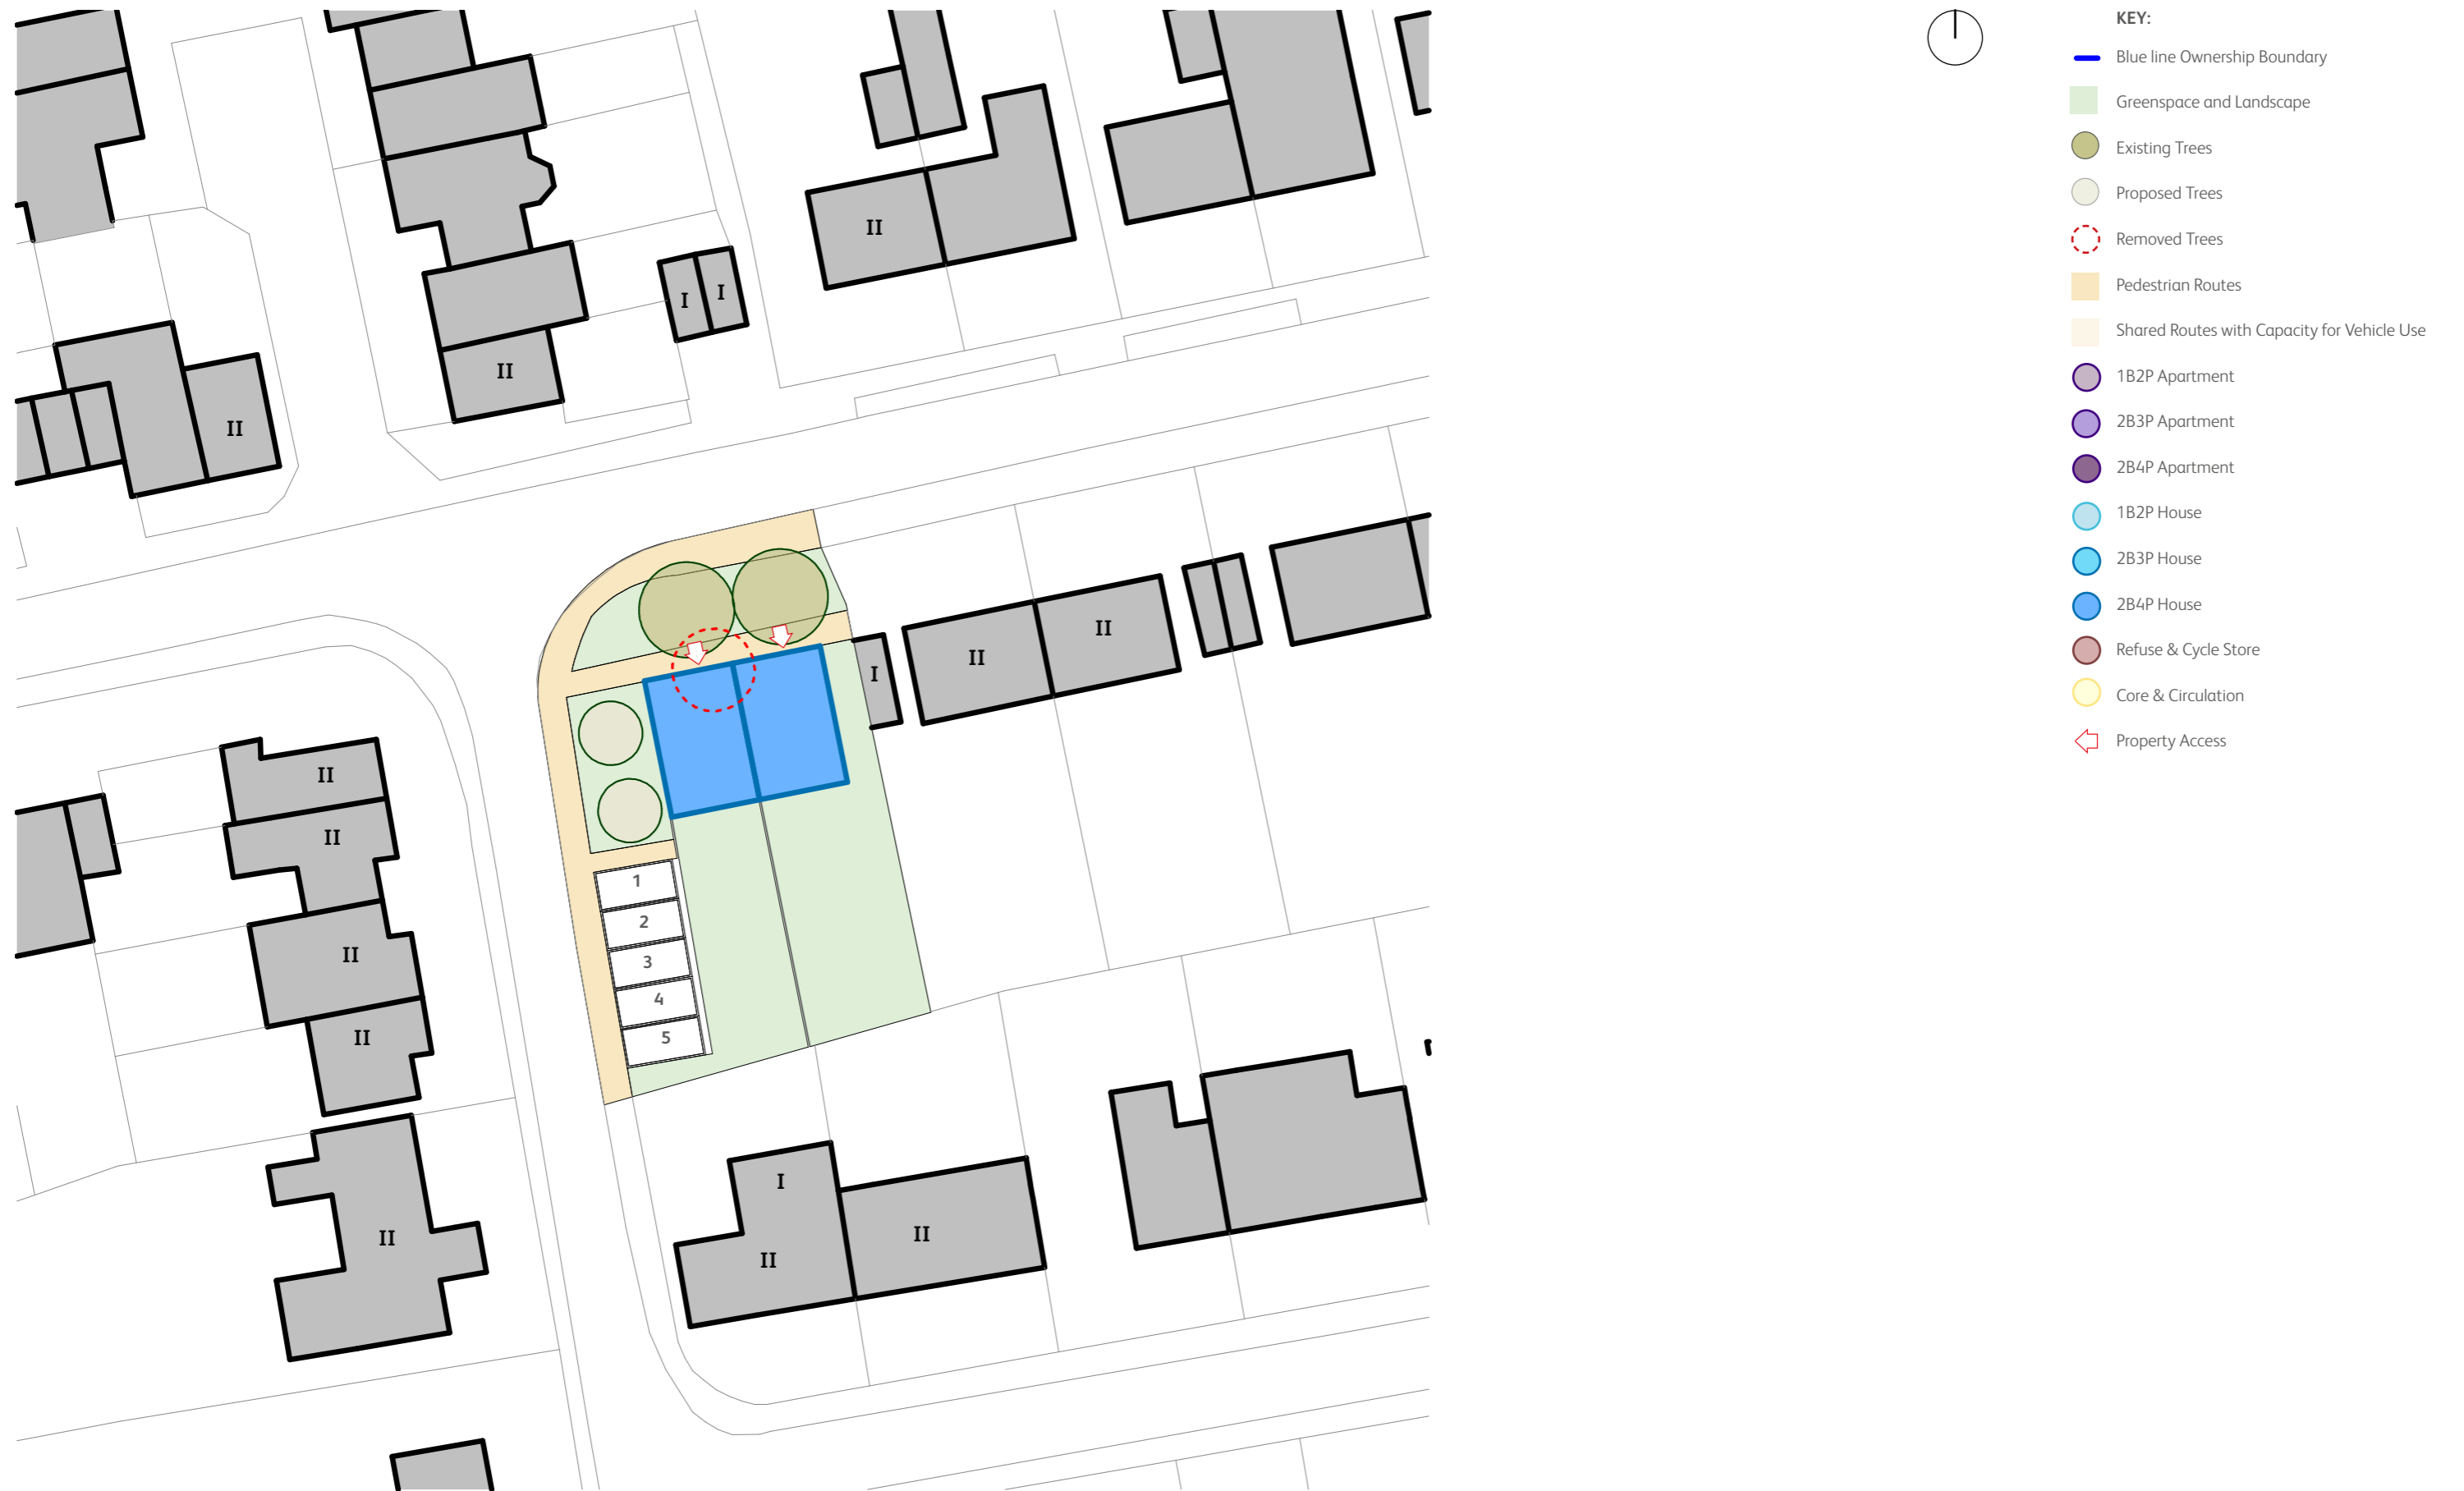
II
I
I
II
II
II
II
I
II
II
I
II
II
II
II
II
1
2
3
4
5
I
II
II

KEY:
Blue line Ownership Boundary
Greenspace and Landscape
Existing Trees
Proposed Trees
Removed Trees
Pedestrian Routes
Shared Routes with Capacity for Vehicle Use
1B2P Apartment
2B3P Apartment
2B4P Apartment
1B2P House
2B3P House
2B4P House
Refuse & Cycle Store
Core & Circulation
Property Access